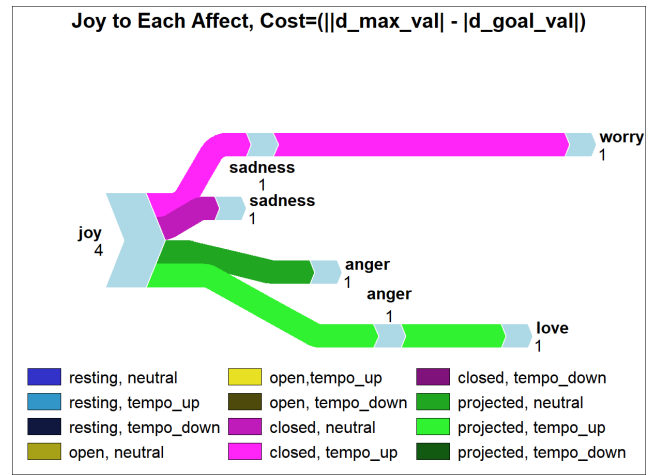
Joy to Each Affect, Cost=(||d_max_val| - |d_goal_val|)

worry
1

sadness
1

sadness
1

joy
4

anger
1

anger
1

love
1

resting, neutral
resting, tempo_up
resting, tempo_down
open, neutral
open,tempo_up
open, tempo_down
closed, neutral
closed, tempo_up
closed, tempo_down
projected, neutral
projected, tempo_up
projected, tempo_down